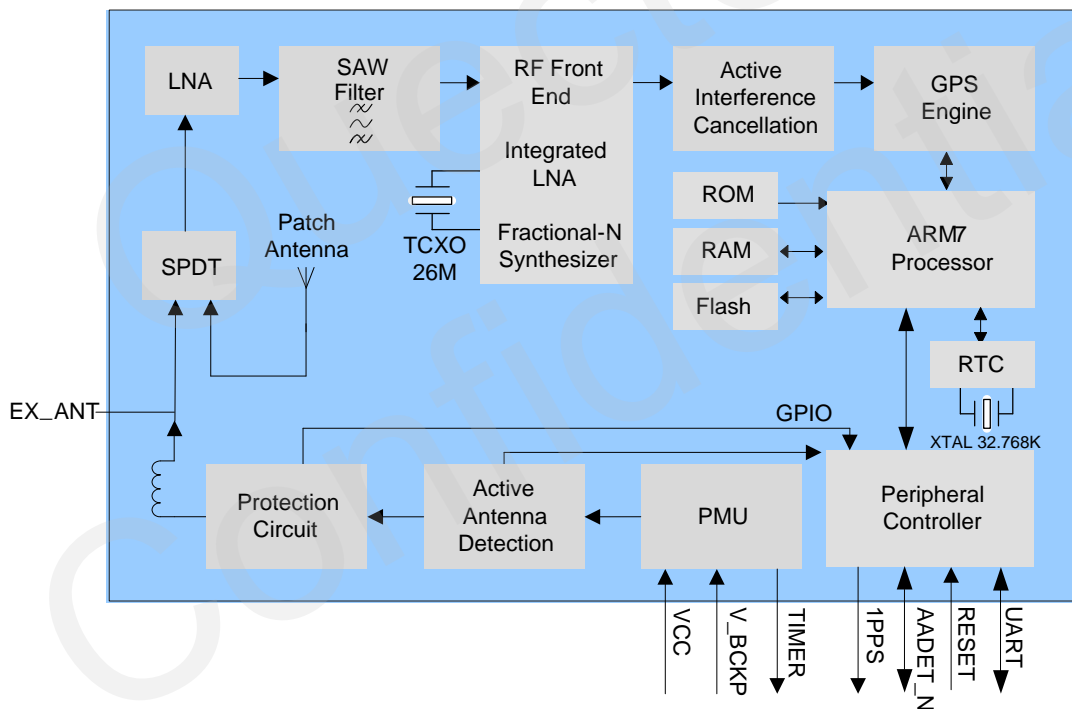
LNA

SAW Filter

RF Front End

Integrated LNA

Fractional-N Synthesizer

Active Interference Cancellation

GPS Engine

ROM

RAM

Flash

ARM7 Processor

RTC

XTAL 32.768K

TCXO 26M

Patch Antenna

SPDT

EX_ANT

GPIO

Protection Circuit

Active Antenna Detection

PMU

Peripheral Controller

VCC

V_BCKP

TIMER

1PPS

AADET_N

RESET

UART